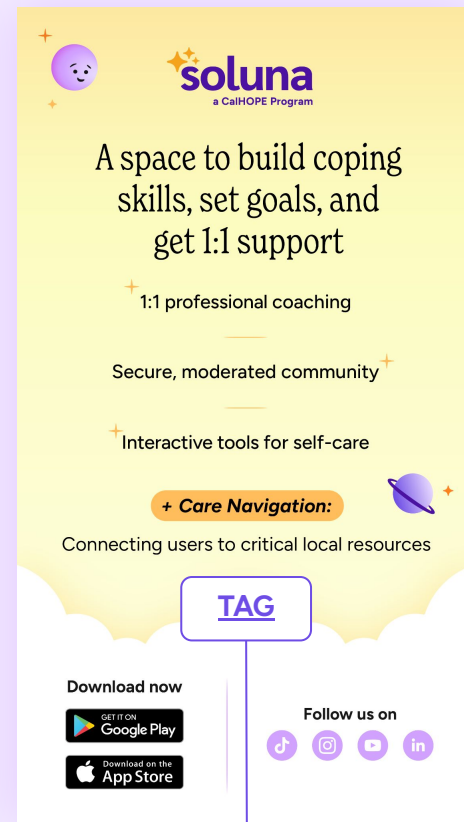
soluna
a CalHOPE Program

A space to build coping skills, set goals, and get 1:1 support

1:1 professional coaching

Secure, moderated community

Interactive tools for self-care

+ Care Navigation:

Connecting users to critical local resources

TAG

Download now

GET IT ON
Google Play

Download on the
App Store

Follow us on